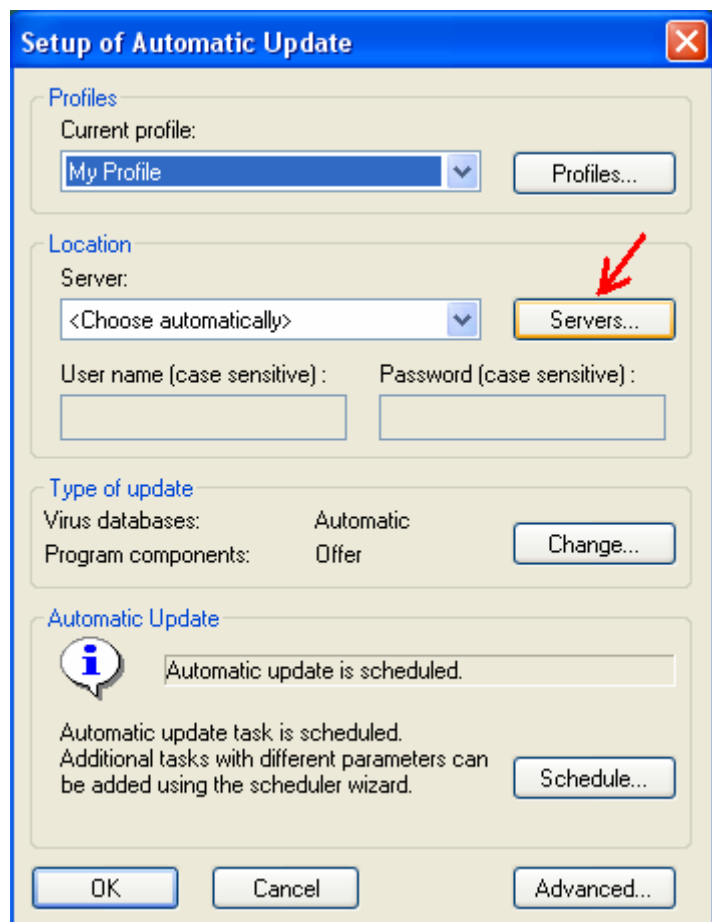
Setup of Automatic Update

Profiles
Current profile:
My Profile
Profiles...

Location
Server:
<Choose automatically>
Servers...
User name (case sensitive) :
Password (case sensitive) :

Type of update
Virus databases: Automatic
Program components: Offer
Change...

Automatic Update
Automatic update is scheduled.
Automatic update task is scheduled. Additional tasks with different parameters can be added using the scheduler wizard.
Schedule...

OK
Cancel
Advanced...